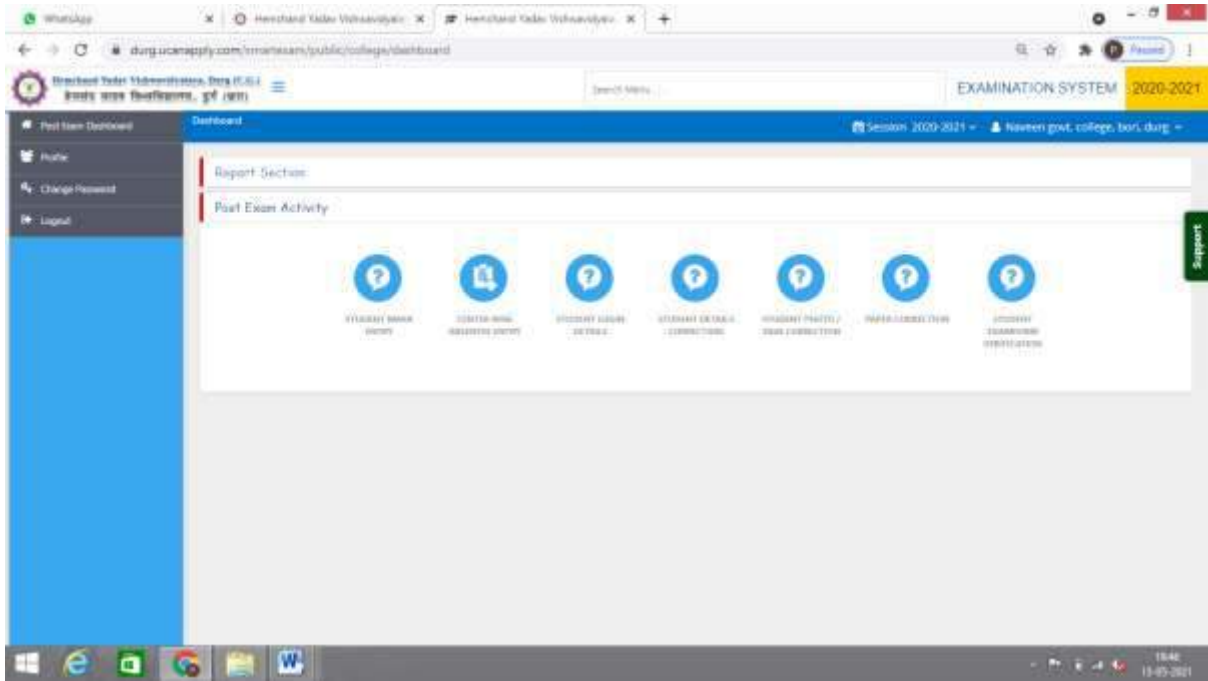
WhatsApp
Hemchand Yadav Vishwavidyalaya
Hemchand Yadav Vishwavidyalaya
durg.ucanapply.com/smartexam/public/college/dashboard
Paused
Hemchand Yadav Vishwavidyalaya, Durg (C.G.)
हेमचंद यादव विश्वविद्यालय, दुर्ग (छ.ग.)
Search Menu
EXAMINATION SYSTEM 2020-2021
Post Exam Dashboard
Profile
Change Password
Logout
Dashboard
Session 2020-2021
Naveen govt. college, bori, durg
Report Section
Post Exam Activity
STUDENT MARK ENTRY
CENTER WISE ABSENTEE ENTRY
STUDENT LOGIN DETAILS
STUDENT DETAILS CORRECTIONS
STUDENT PHOTO / SIGN CORRECTION
PAPER CORRECTION
STUDENT EXAMFORM VERIFICATION
Support
19:46
13-05-2021